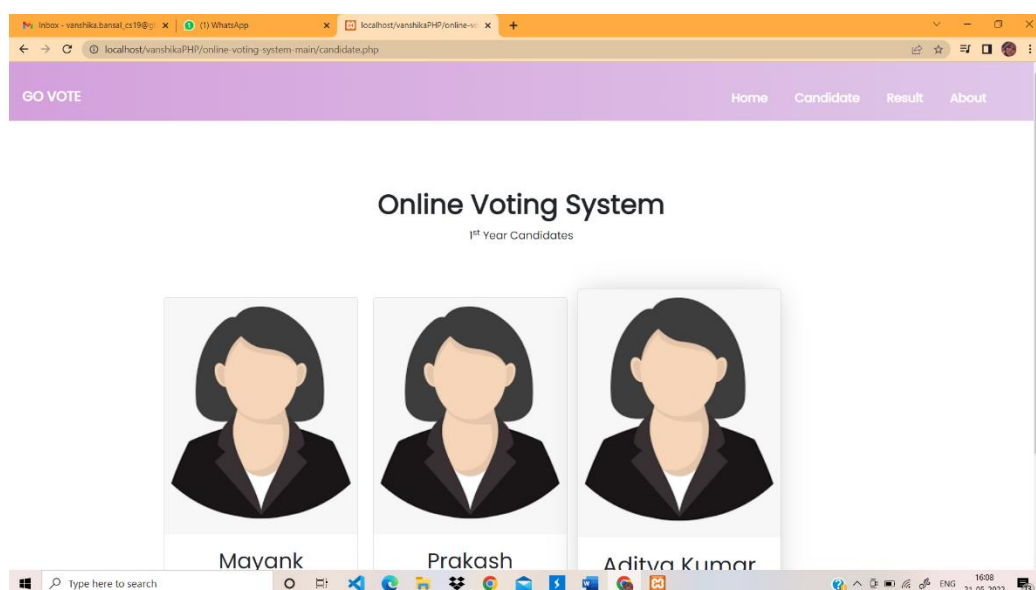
Inbox - vanshika.bansal_cs19@g × (1) WhatsApp × localhost/vanshikaPHP/online-vo × +

localhost/vanshikaPHP/online-voting-system-main/candidate.php

GO VOTE

Home Candidate Result About

Online Voting System

1$^{st}$ Year Candidates

Mayank

Prakash

Aditya Kumar

Type here to search

ENG 16:08 21-05-2022